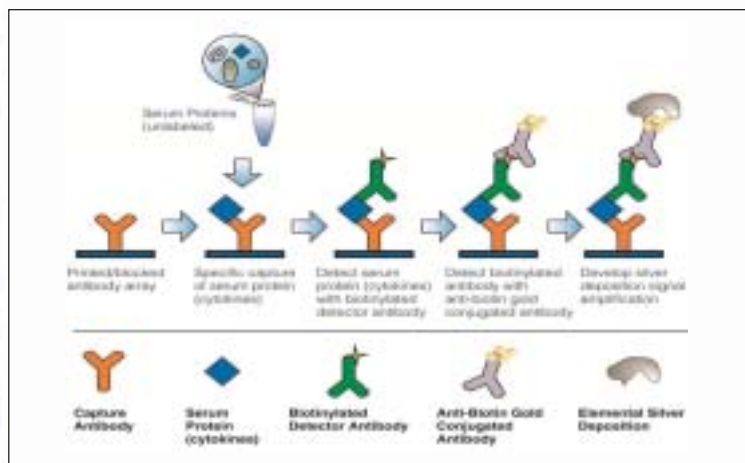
Serum Proteins (unlabeled)

Printed/blocked antibody array

Specific capture of serum protein (cytokines)

Detect serum protein (cytokines) with biotinylated detector antibody

Detect biotinylated antibody with anti-biotin gold conjugated antibody

Develop silver deposition signal amplification

Capture Antibody

Serum Protein (cytokines)

Biotinylated Detector Antibody

Anti-Biotin Gold Conjugated Antibody

Elemental Silver Deposition